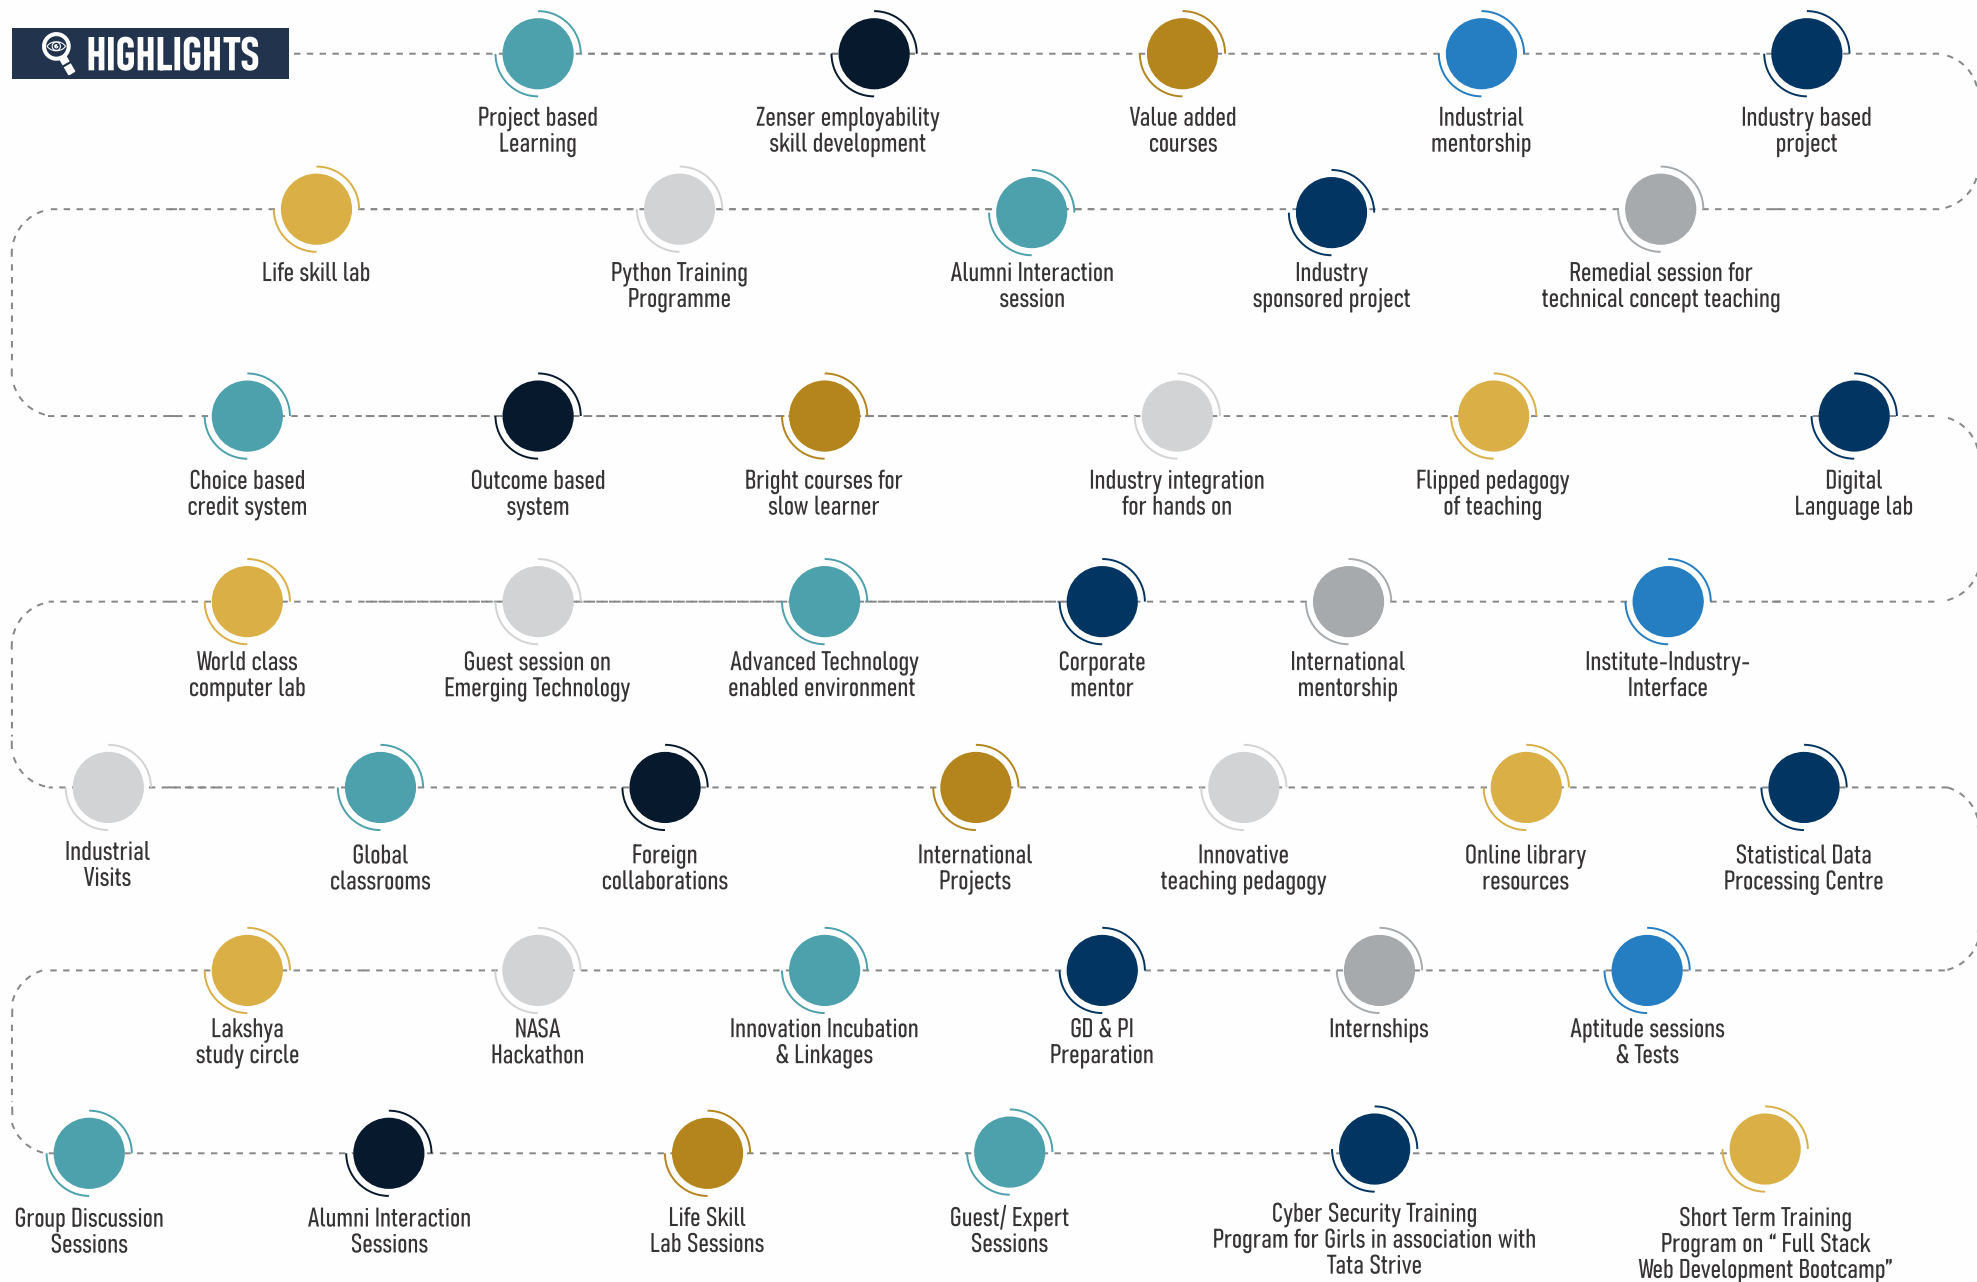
HIGHLIGHTS

Project based Learning

Zenser employability skill development

Value added courses

Industrial mentorship

Industry based project

Life skill lab

Python Training Programme

Alumni Interaction session

Industry sponsored project

Remedial session for technical concept teaching

Choice based credit system

Outcome based system

Bright courses for slow learner

Industry integration for hands on

Flipped pedagogy of teaching

Digital Language lab

World class computer lab

Guest session on Emerging Technology

Advanced Technology enabled environment

Corporate mentor

International mentorship

Institute-Industry-Interface

Industrial Visits

Global classrooms

Foreign collaborations

International Projects

Innovative teaching pedagogy

Online library resources

Statistical Data Processing Centre

Lakshya study circle

NASA Hackathon

Innovation Incubation & Linkages

GD & PI Preparation

Internships

Aptitude sessions & Tests

Group Discussion Sessions

Alumni Interaction Sessions

Life Skill Lab Sessions

Guest/ Expert Sessions

Cyber Security Training Program for Girls in association with Tata Strive

Short Term Training Program on " Full Stack Web Development Bootcamp"